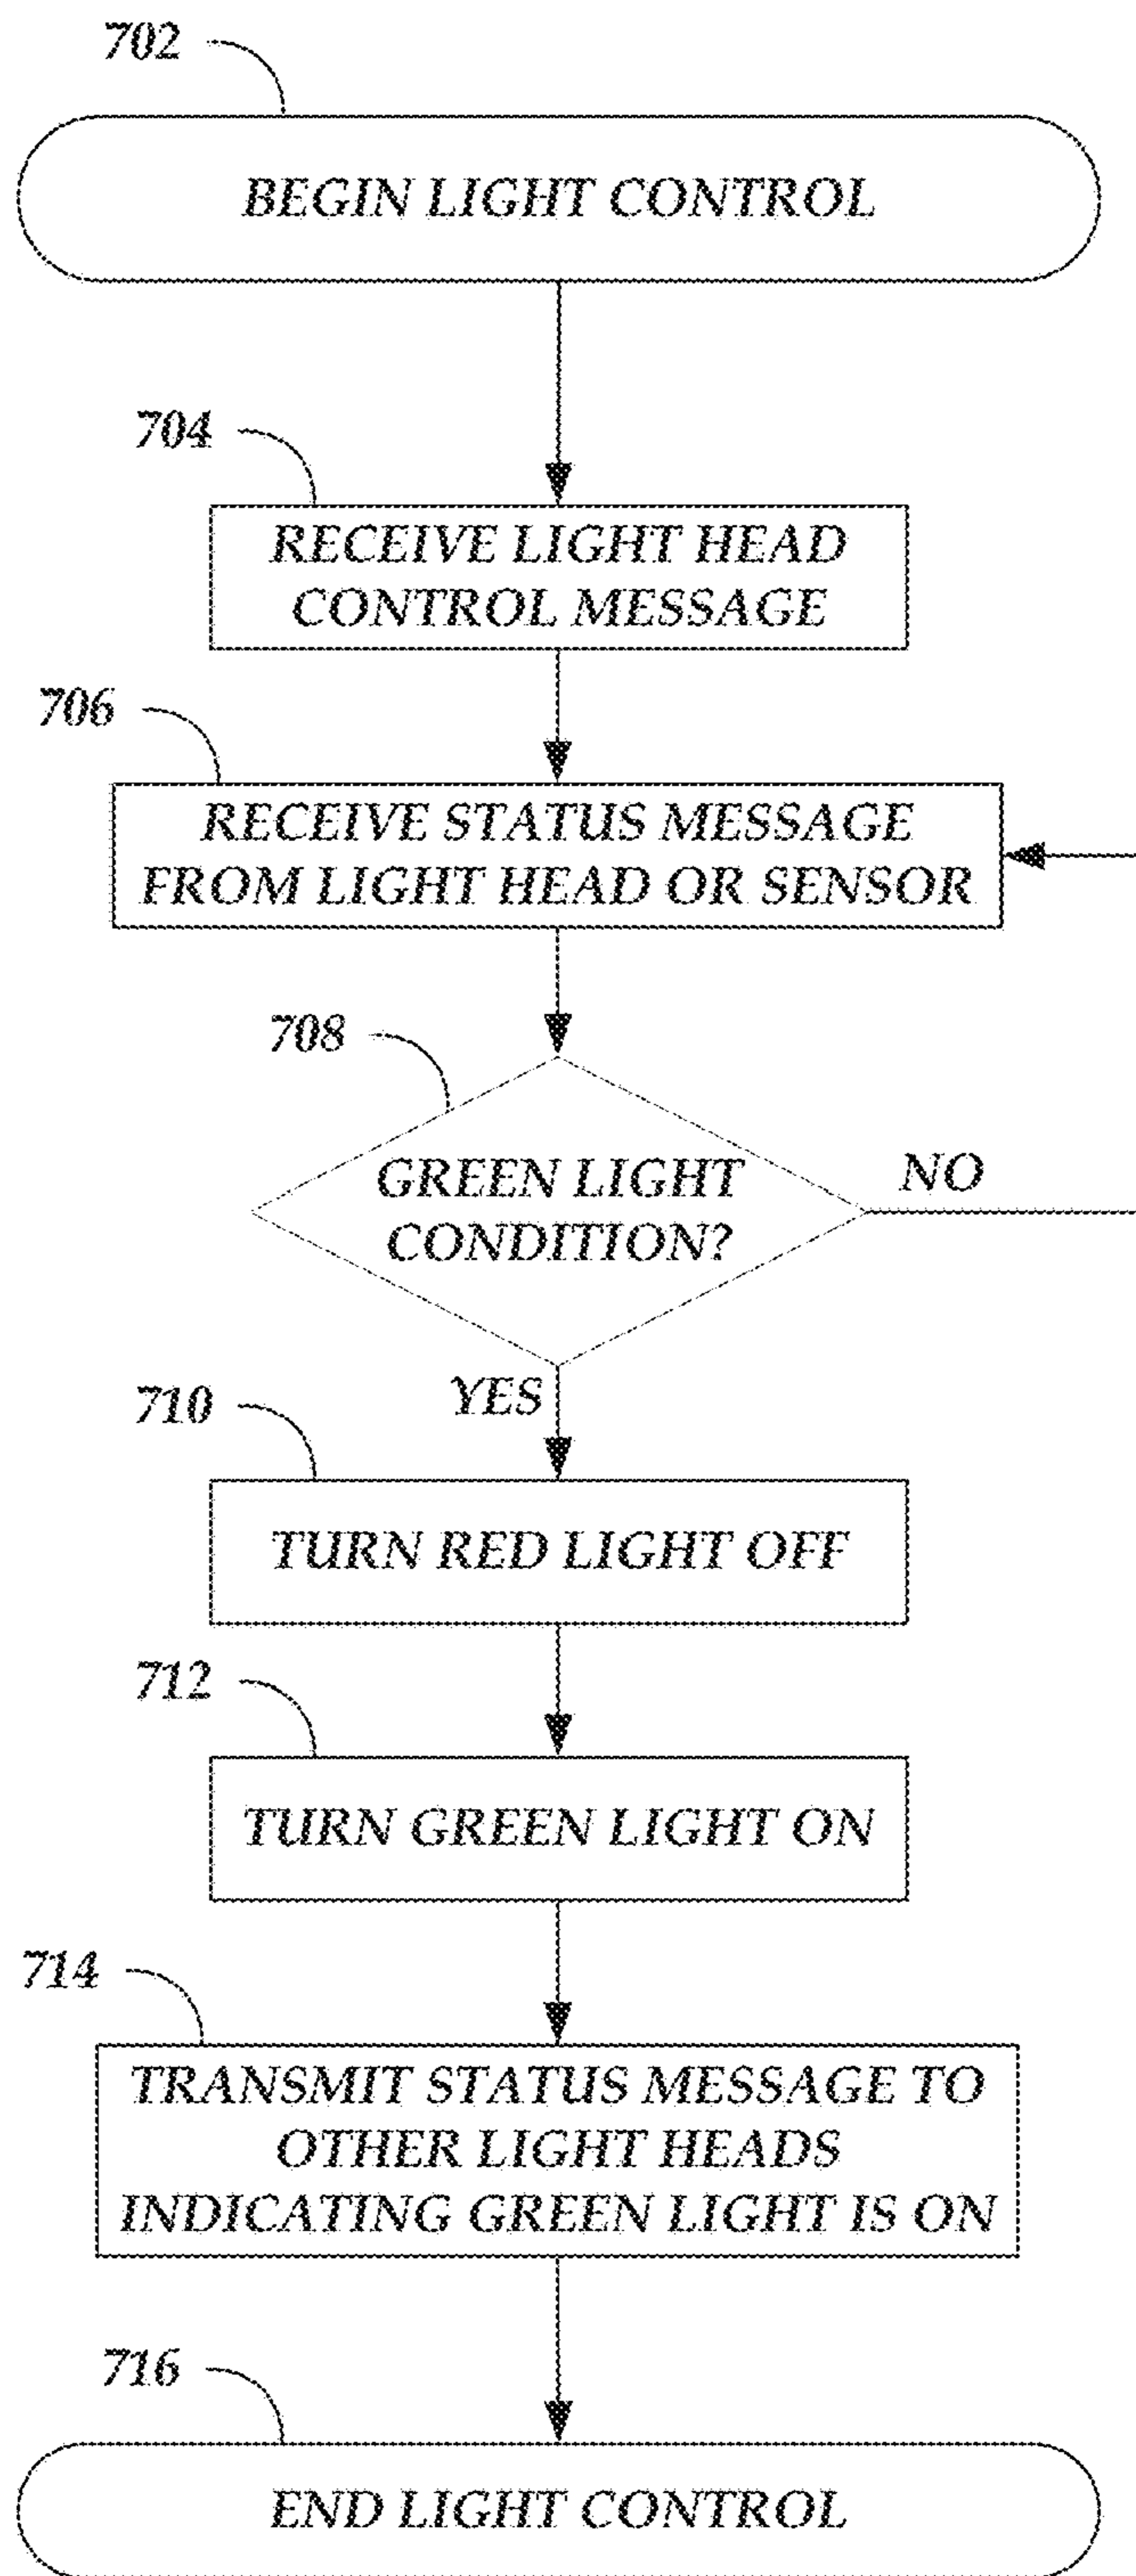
702

BEGIN LIGHT CONTROL

704

RECEIVE LIGHT HEAD CONTROL MESSAGE

706

RECEIVE STATUS MESSAGE FROM LIGHT HEAD OR SENSOR

708

GREEN LIGHT CONDITION?

NO

YES

710

TURN RED LIGHT OFF

712

TURN GREEN LIGHT ON

714

TRANSMIT STATUS MESSAGE TO OTHER LIGHT HEADS INDICATING GREEN LIGHT IS ON

716

END LIGHT CONTROL